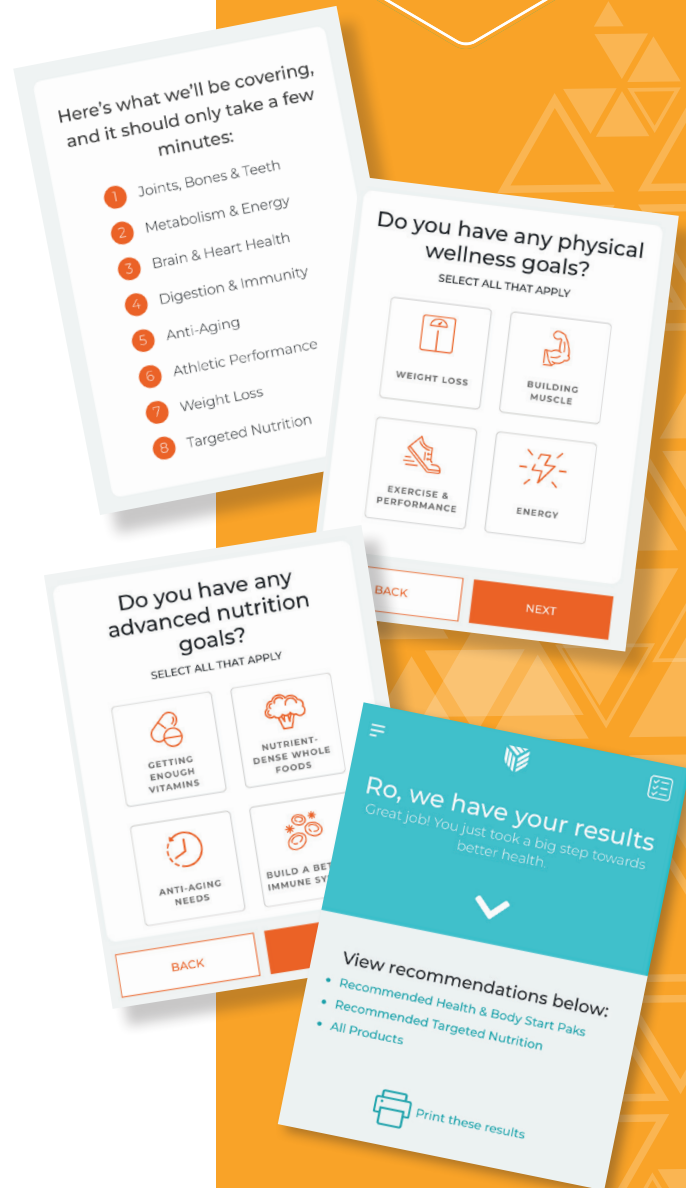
Here's what we'll be covering, and it should only take a few minutes:

1 Joints, Bones & Teeth
2 Metabolism & Energy
3 Brain & Heart Health
4 Digestion & Immunity
5 Anti-Aging
6 Athletic Performance
7 Weight Loss
8 Targeted Nutrition

Do you have any physical wellness goals?
SELECT ALL THAT APPLY

WEIGHT LOSS
BUILDING MUSCLE
EXERCISE & PERFORMANCE
ENERGY

BACK
NEXT

Do you have any advanced nutrition goals?
SELECT ALL THAT APPLY

GETTING ENOUGH VITAMINS
NUTRIENT-DENSE WHOLE FOODS
ANTI-AGING NEEDS
BUILD A BE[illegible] IMMUNE SY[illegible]

BACK

Ro, we have your results
Great job! You just took a big step towards better health.

View recommendations below:
• Recommended Health & Body Start Paks
• Recommended Targeted Nutrition
• All Products

Print these results